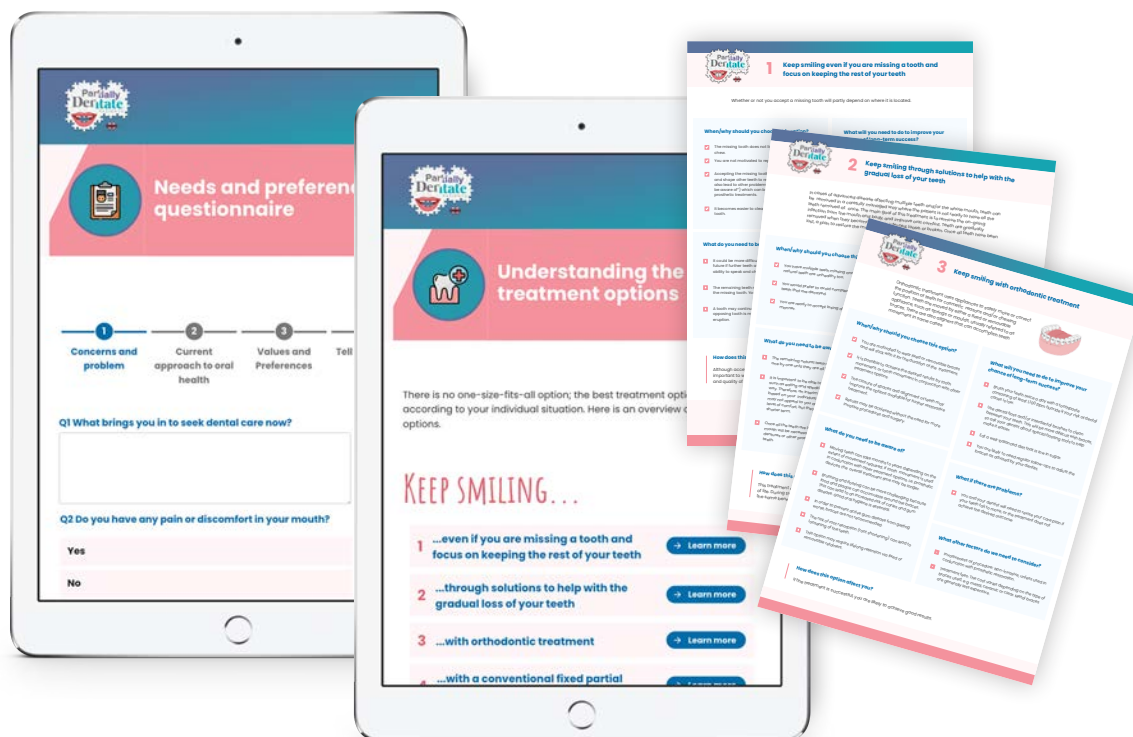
Partially Dentate

Needs and preferences questionnaire

1 Concerns and problem
2 Current approach to oral health
3 Values and Preferences
Tell

Q1 What brings you in to seek dental care now?

Q2 Do you have any pain or discomfort in your mouth?

Yes

No

Partially Dentate

Understanding the treatment options

There is no one-size-fits-all option; the best treatment option according to your individual situation. Here is an overview of options.

Keep smiling...

1 ...even if you are missing a tooth and focus on keeping the rest of your teeth → Learn more

2 ...through solutions to help with the gradual loss of your teeth → Learn more

3 ...with orthodontic treatment → Learn more

4 ...with a conventional fixed partial

Partially Dentate

1 Keep smiling even if you are missing a tooth and focus on keeping the rest of your teeth

Whether or not you accept a missing tooth will partly depend on where it is located.

When/why should you choose this option?

What will you need to do to improve your long-term success?

What do you need to be aware of?

How does this option affect you?

Partially Dentate

2 Keep smiling through solutions to help with the gradual loss of your teeth

When/why should you choose this option?

What do you need to be aware of?

How does this option affect you?

Partially Dentate

3 Keep smiling with orthodontic treatment

When/why should you choose this option?

What will you need to do to improve your chances of long-term success?

What do you need to be aware of?

What if there are problems?

What other factors do we need to consider?

How does this option affect you?